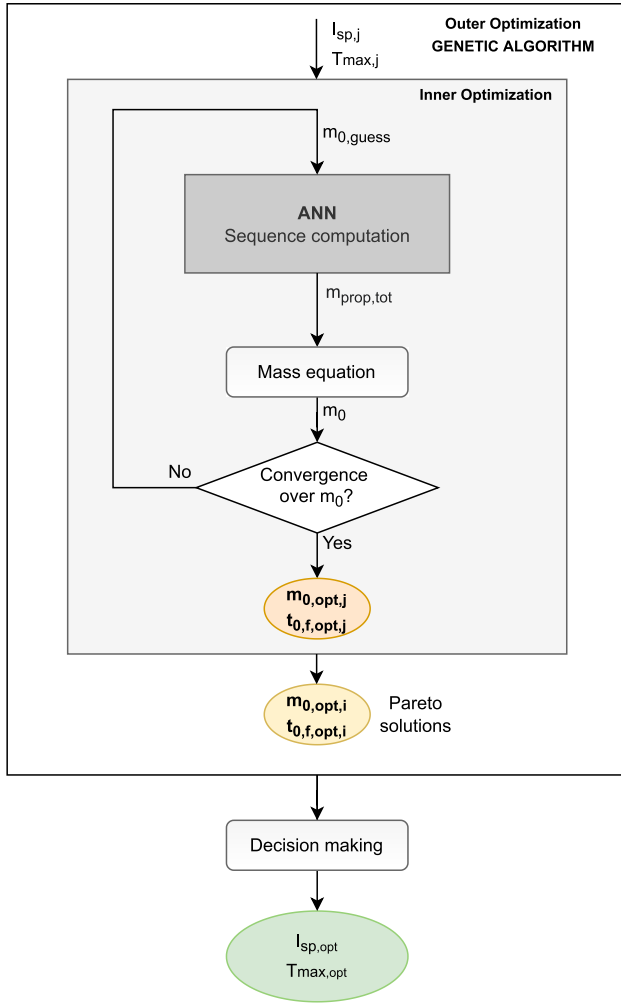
$I_{sp,j}$
$T_{max,j}$

Outer Optimization
GENETIC ALGORITHM

Inner Optimization

$m_{0,guess}$

ANN
Sequence computation

$m_{prop,tot}$

Mass equation

$m_0$

No

Convergence over $m_0$?

Yes

$m_{0,opt,j}$
$t_{0,f,opt,j}$

$m_{0,opt,i}$
$t_{0,f,opt,i}$

Pareto solutions

Decision making

$I_{sp,opt}$
$T_{max,opt}$